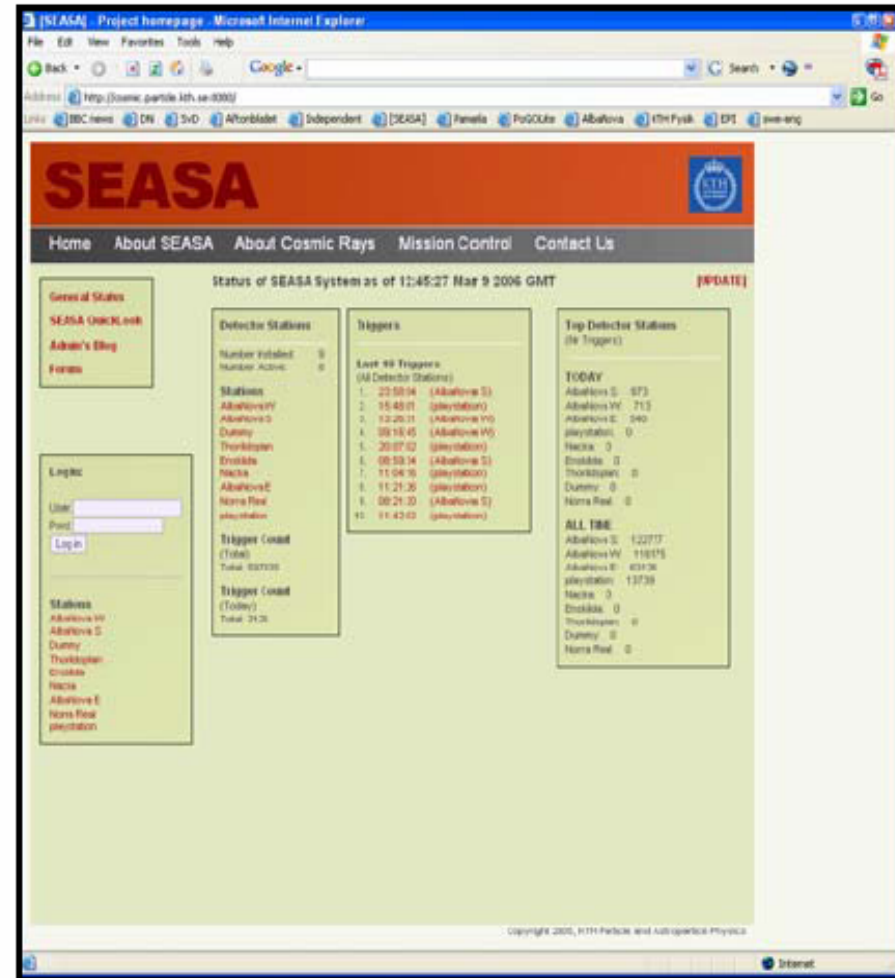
[SEASA] - Project homepage - Microsoft Internet Explorer

File Edit View Favorites Tools Help

Back Google Search

Address http://cosmic.particle.kth.se:8080/ Go

Links BBC news DN SvD Aftonbladet Independent [SEASA] Pamela PoGOLite AlbaNova KTH Fysik EPI swe-eng

SEASA

Home About SEASA About Cosmic Rays Mission Control Contact Us

General Status
SEASA QuickLook
Admin's Blog
Forum

Status of SEASA System as of 12:45:27 Mar 9 2006 GMT

[UPDATE]

Detector Stations

Number Installed: 9
Number Active: 8

Stations
AlbaNova W
AlbaNova S
Dummy
Thorildsplan
Enskilda
Nacka
AlbaNova E
Norra Real
playstation

Trigger Count
(Total)
Total: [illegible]

Trigger Count
(Today)
Total: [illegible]

Triggers

Last 10 Triggers
(All Detector Stations)
1. 23:58:04 (AlbaNova S)
2. 15:48:01 (playstation)
3. 13:28:31 (AlbaNova W)
4. 09:16:45 (AlbaNova W)
5. 20:07:02 (playstation)
6. 08:59:34 (AlbaNova S)
7. 11:04:16 (playstation)
8. 11:21:36 (playstation)
9. 08:21:30 (AlbaNova S)
10. 11:43:02 (playstation)

Top Detector Stations
(Nr Triggers)

TODAY
AlbaNova S: 873
AlbaNova W: 713
AlbaNova E: 340
playstation: 0
Nacka: 3
Enskilda: 0
Thorildsplan: 0
Dummy: 0
Norra Real: 0

ALL TIME
AlbaNova S: 122717
AlbaNova W: 118175
AlbaNova E: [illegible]
playstation: 13739
Nacka: 3
Enskilda: 0
Thorildsplan: 0
Dummy: 0
Norra Real: 0

Login

User:
Pswd:
Log in

Stations
AlbaNova W
AlbaNova S
Dummy
Thorildsplan
Enskilda
Nacka
AlbaNova E
Norra Real
playstation

Copyright 2005, KTH Particle and Astroparticle Physics

Internet